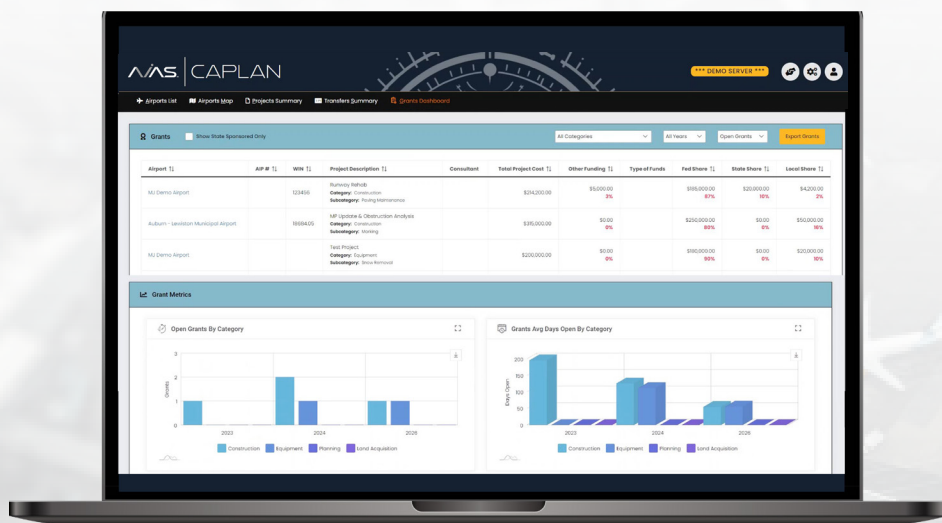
AVIAS | CAPLAN

*** DEMO SERVER ***

Airports List   Airports Map   Projects Summary   Transfers Summary   Grants Dashboard

Grants   Show State Sponsored Only   All Categories   All Years   Open Grants   Export Grants

| Airport | AIP # | WIN | Project Description | Consultant | Total Project Cost | Other Funding | Type of Funds | Fed Share | State Share | Local Share |
|---|---|---|---|---|---|---|---|---|---|---|
| MJ Demo Airport | | 123456 | Runway Rehab Category: Construction Subcategory: Paving Maintenance | | \$214,200.00 | \$5,000.00 3% | | \$185,000.00 87% | \$20,000.00 10% | \$4,200.00 2% |
| Auburn - Lewiston Municipal Airport | | 1668405 | MP Update & Obstruction Analysis Category: Construction Subcategory: Marking | | \$315,000.00 | \$0.00 0% | | \$250,000.00 90% | \$0.00 0% | \$50,000.00 16% |
| MJ Demo Airport | | | Test Project Category: Equipment Subcategory: Snow Removal | | \$200,000.00 | \$0.00 0% | | \$180,000.00 90% | \$0.00 0% | \$20,000.00 10% |

Grant Metrics

Open Grants By Category

3
2
1
0
Grants
2023   2024   2026
Construction   Equipment   Planning   Land Acquisition

Grants Avg Days Open By Category

200
150
100
50
0
Days Open
2023   2024   2026
Construction   Equipment   Planning   Land Acquisition